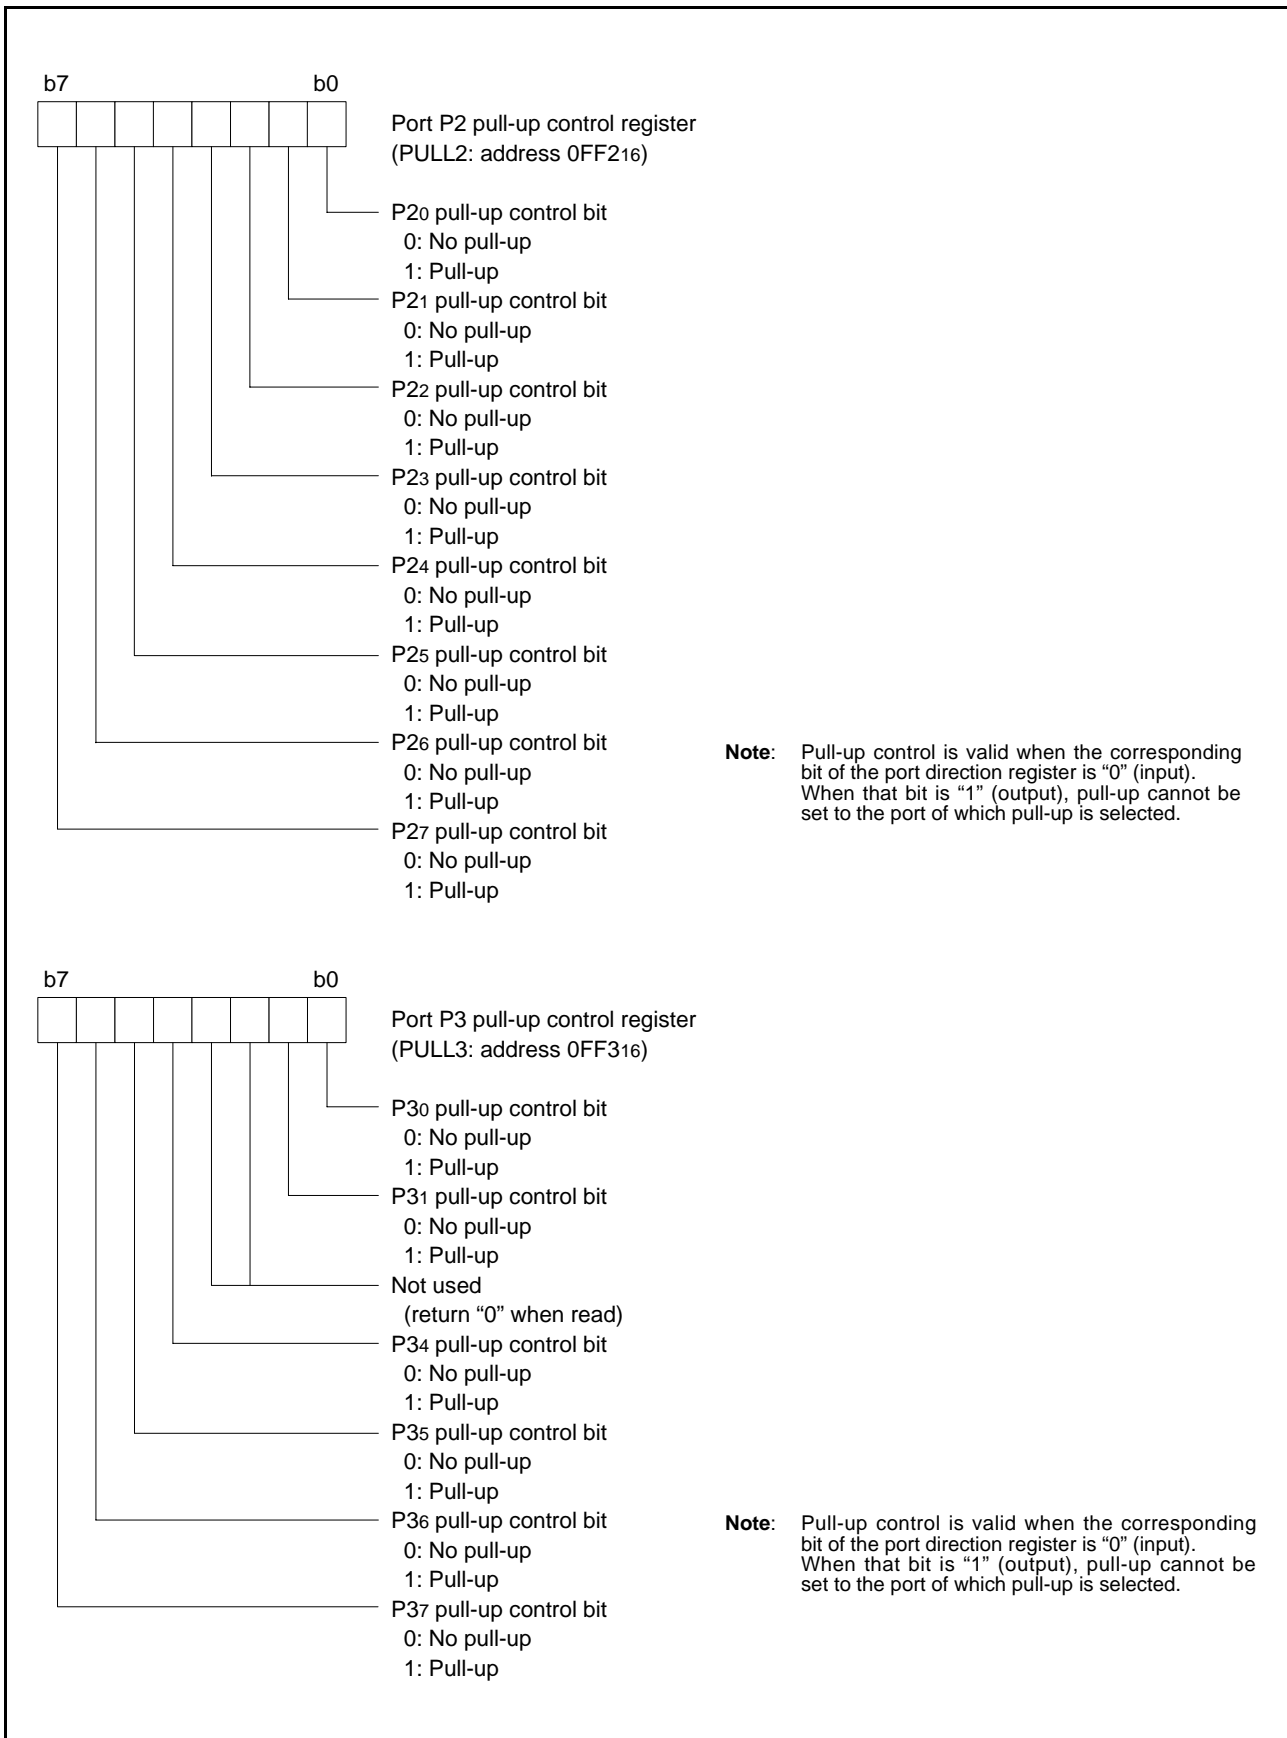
b7 b0

Port P2 pull-up control register
(PULL2: address $0FF2_{16}$)

$P2_0$ pull-up control bit
0: No pull-up
1: Pull-up

$P2_1$ pull-up control bit
0: No pull-up
1: Pull-up

$P2_2$ pull-up control bit
0: No pull-up
1: Pull-up

$P2_3$ pull-up control bit
0: No pull-up
1: Pull-up

$P2_4$ pull-up control bit
0: No pull-up
1: Pull-up

$P2_5$ pull-up control bit
0: No pull-up
1: Pull-up

$P2_6$ pull-up control bit
0: No pull-up
1: Pull-up

$P2_7$ pull-up control bit
0: No pull-up
1: Pull-up

**Note**: Pull-up control is valid when the corresponding bit of the port direction register is "0" (input). When that bit is "1" (output), pull-up cannot be set to the port of which pull-up is selected.

b7 b0

Port P3 pull-up control register
(PULL3: address $0FF3_{16}$)

$P3_0$ pull-up control bit
0: No pull-up
1: Pull-up

$P3_1$ pull-up control bit
0: No pull-up
1: Pull-up

Not used
(return "0" when read)

$P3_4$ pull-up control bit
0: No pull-up
1: Pull-up

$P3_5$ pull-up control bit
0: No pull-up
1: Pull-up

$P3_6$ pull-up control bit
0: No pull-up
1: Pull-up

$P3_7$ pull-up control bit
0: No pull-up
1: Pull-up

**Note**: Pull-up control is valid when the corresponding bit of the port direction register is "0" (input). When that bit is "1" (output), pull-up cannot be set to the port of which pull-up is selected.